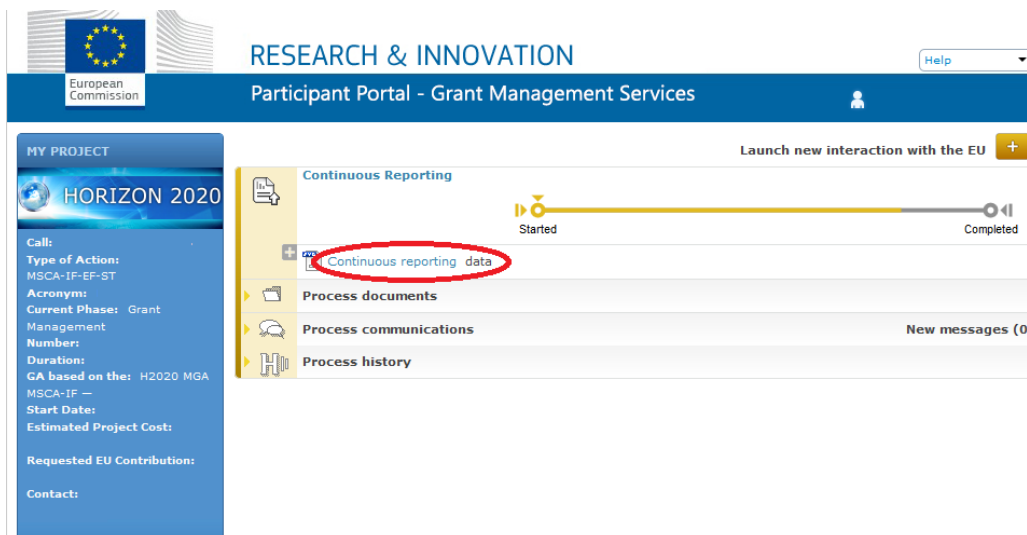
European Commission

RESEARCH & INNOVATION

Help

Participant Portal - Grant Management Services

MY PROJECT

HORIZON 2020

Call:
Type of Action: MSCA-IF-EF-ST
Acronym:
Current Phase: Grant Management
Number:
Duration:
GA based on the: H2020 MGA MSCA-IF —
Start Date:
Estimated Project Cost:

Requested EU Contribution:

Contact:

Launch new interaction with the EU

Continuous Reporting

Started

Completed

Continuous reporting data

Process documents

Process communications

New messages (0

Process history